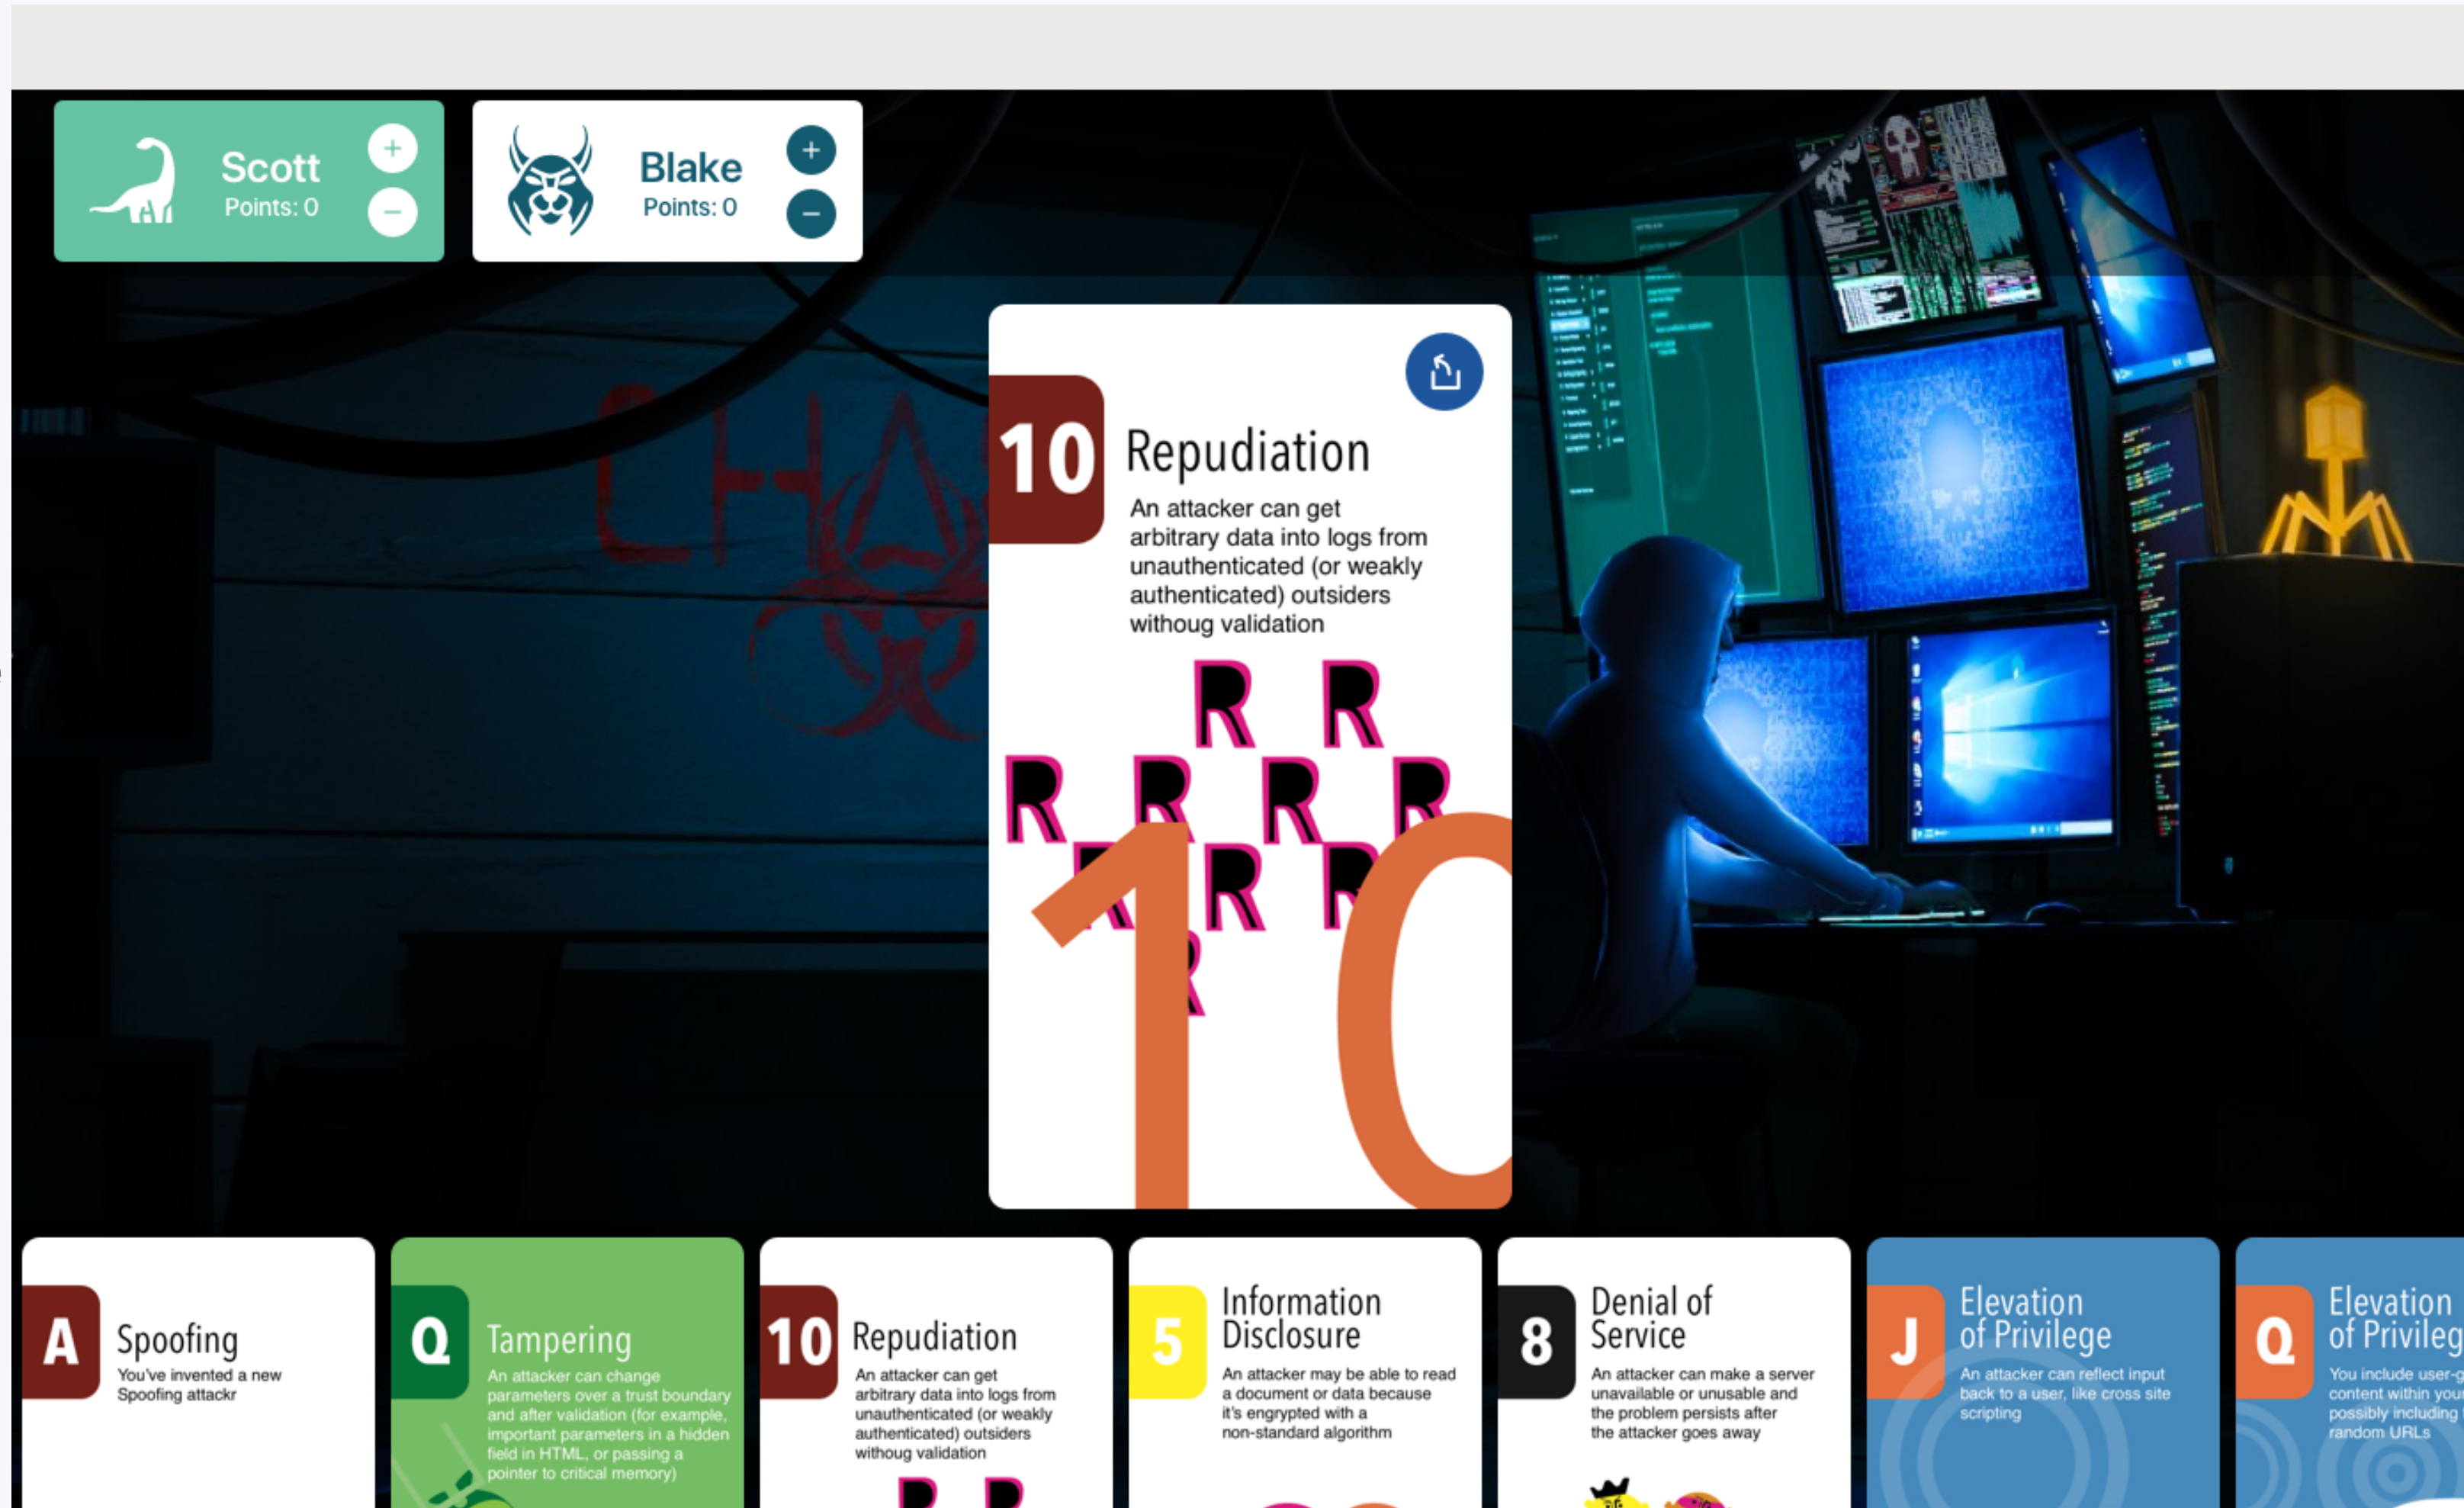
Scott
Points: 0

Blake
Points: 0

10 Repudiation
An attacker can get arbitrary data into logs from unauthenticated (or weakly authenticated) outsiders withoug validation

A Spoofing
You've invented a new Spoofing attackr

Q Tampering
An attacker can change parameters over a trust boundary and after validation (for example, important parameters in a hidden field in HTML, or passing a pointer to critical memory)

10 Repudiation
An attacker can get arbitrary data into logs from unauthenticated (or weakly authenticated) outsiders withoug validation

5 Information Disclosure
An attacker may be able to read a document or data because it's engrypted with a non-standard algorithm

8 Denial of Service
An attacker can make a server unavailable or unusable and the problem persists after the attacker goes away

J Elevation of Privilege
An attacker can reflect input back to a user, like cross site scripting

Q Elevation of Privileg
You include user-g content within you possibly including random URLs